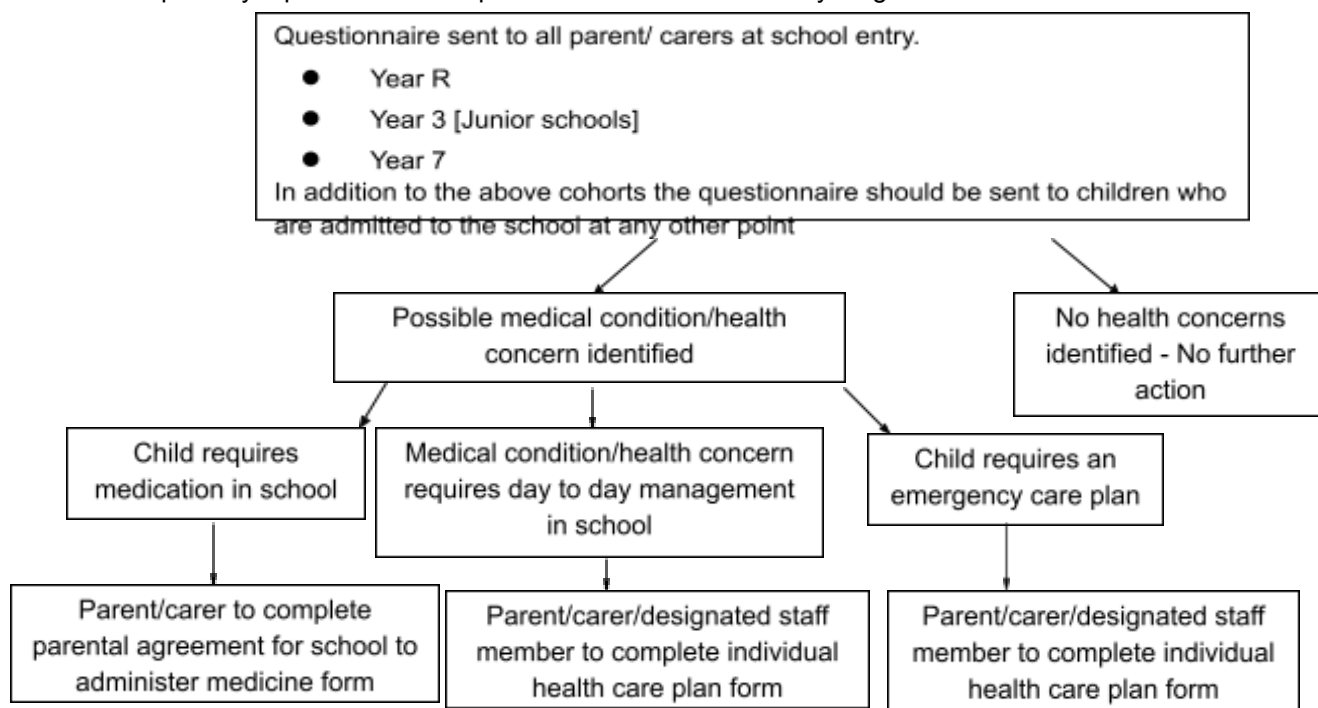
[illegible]

Questionnaire sent to all parent/ carers at school entry.

- Year R
- Year 3 [Junior schools]
- Year 7

In addition to the above cohorts the questionnaire should be sent to children who are admitted to the school at any other point

Possible medical condition/health concern identified

No health concerns identified - No further action

Child requires medication in school

Medical condition/health concern requires day to day management in school

Child requires an emergency care plan

Parent/carer to complete parental agreement for school to administer medicine form

Parent/carer/designated staff member to complete individual health care plan form

Parent/carer/designated staff member to complete individual health care plan form